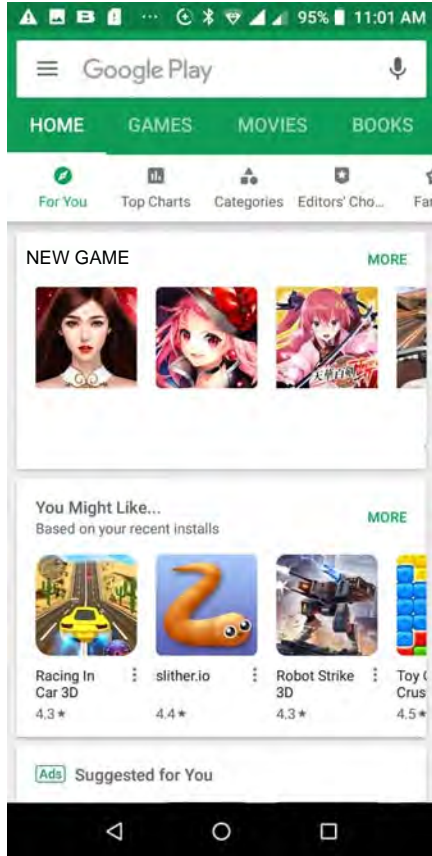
95% 11:01 AM

Google Play

HOME GAMES MOVIES BOOKS

For You Top Charts Categories Editors' Cho... Fa

NEW GAME MORE

天華百劍

You Might Like... MORE
Based on your recent installs

Racing In Car 3D
4.3★

slither.io
4.4★

Robot Strike 3D
4.3★

Toy Crus
4.5★

Ads Suggested for You